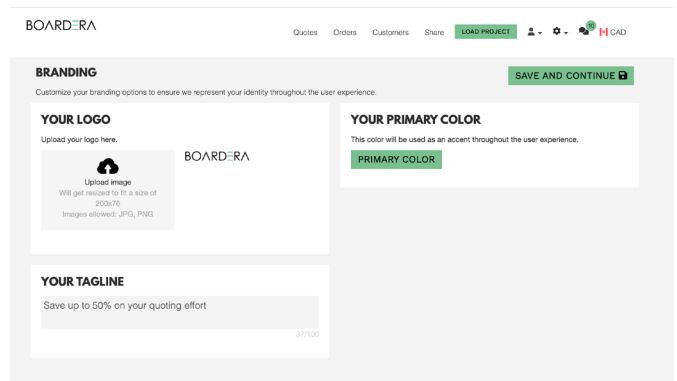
BOARDERA

Quotes Orders Customers Share LOAD PROJECT 10 CAD

BRANDING

SAVE AND CONTINUE

Customize your branding options to ensure we represent your identity throughout the user experience.

YOUR LOGO

Upload your logo here.

Upload image

Will get resized to fit a size of 200x76

Images allowed: JPG, PNG

BOARDERA

YOUR PRIMARY COLOR

This color will be used as an accent throughout the user experience.

PRIMARY COLOR

YOUR TAGLINE

Save up to 50% on your quoting effort

37/100